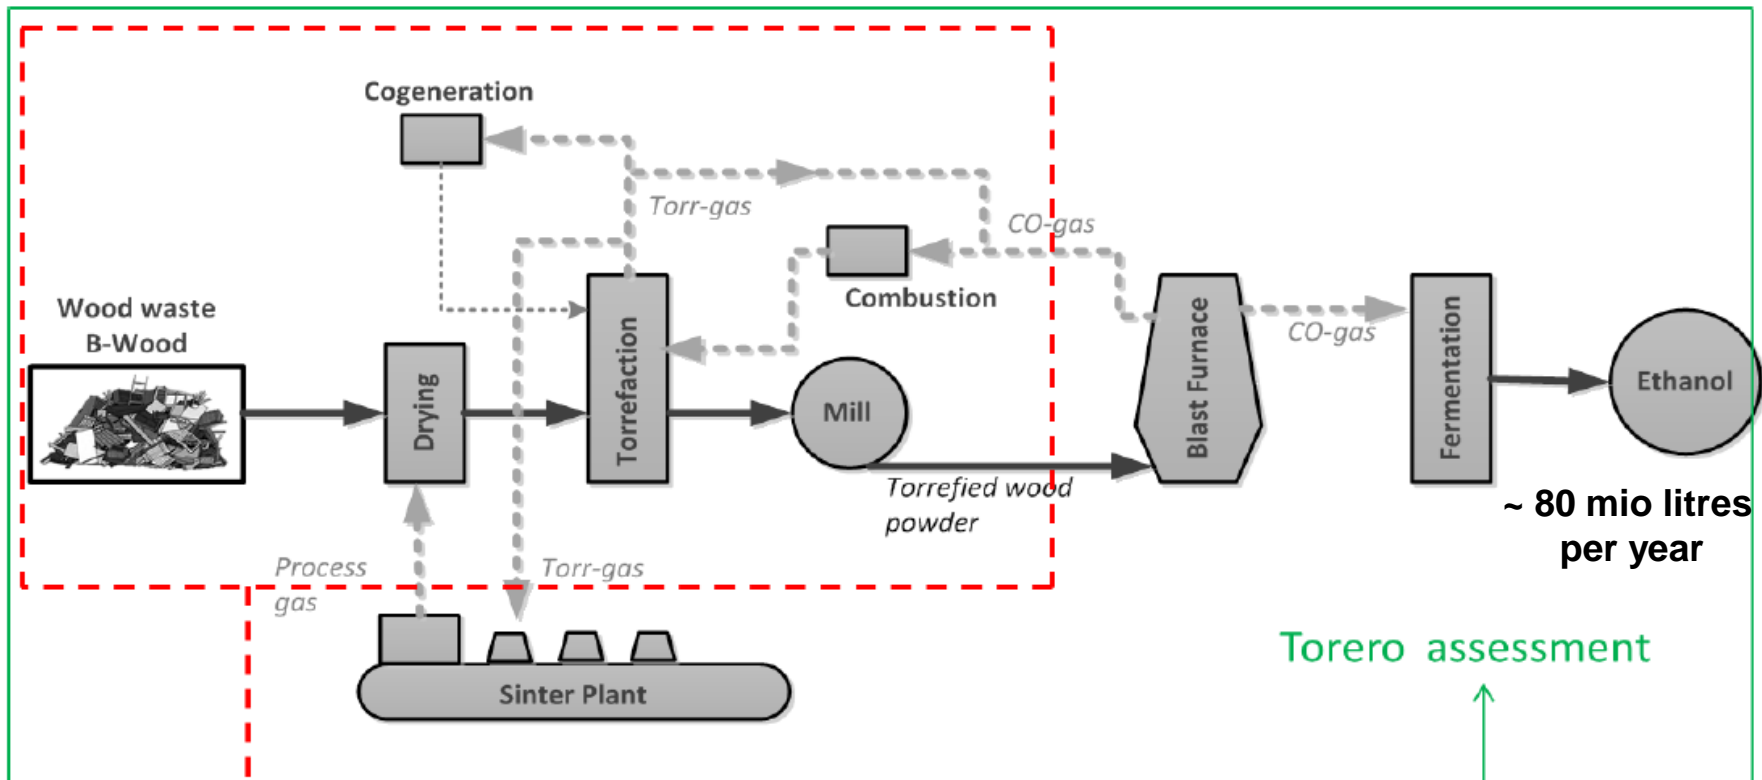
Cogeneration

Torr-gas

CO-gas

Combustion

Wood waste
B-Wood

Drying

Torrefaction

Mill

Blast Furnace

CO-gas

Fermentation

Ethanol

Torrefied wood powder

~ 80 mio litres per year

Process gas

Torr-gas

Sinter Plant

Torero assessment